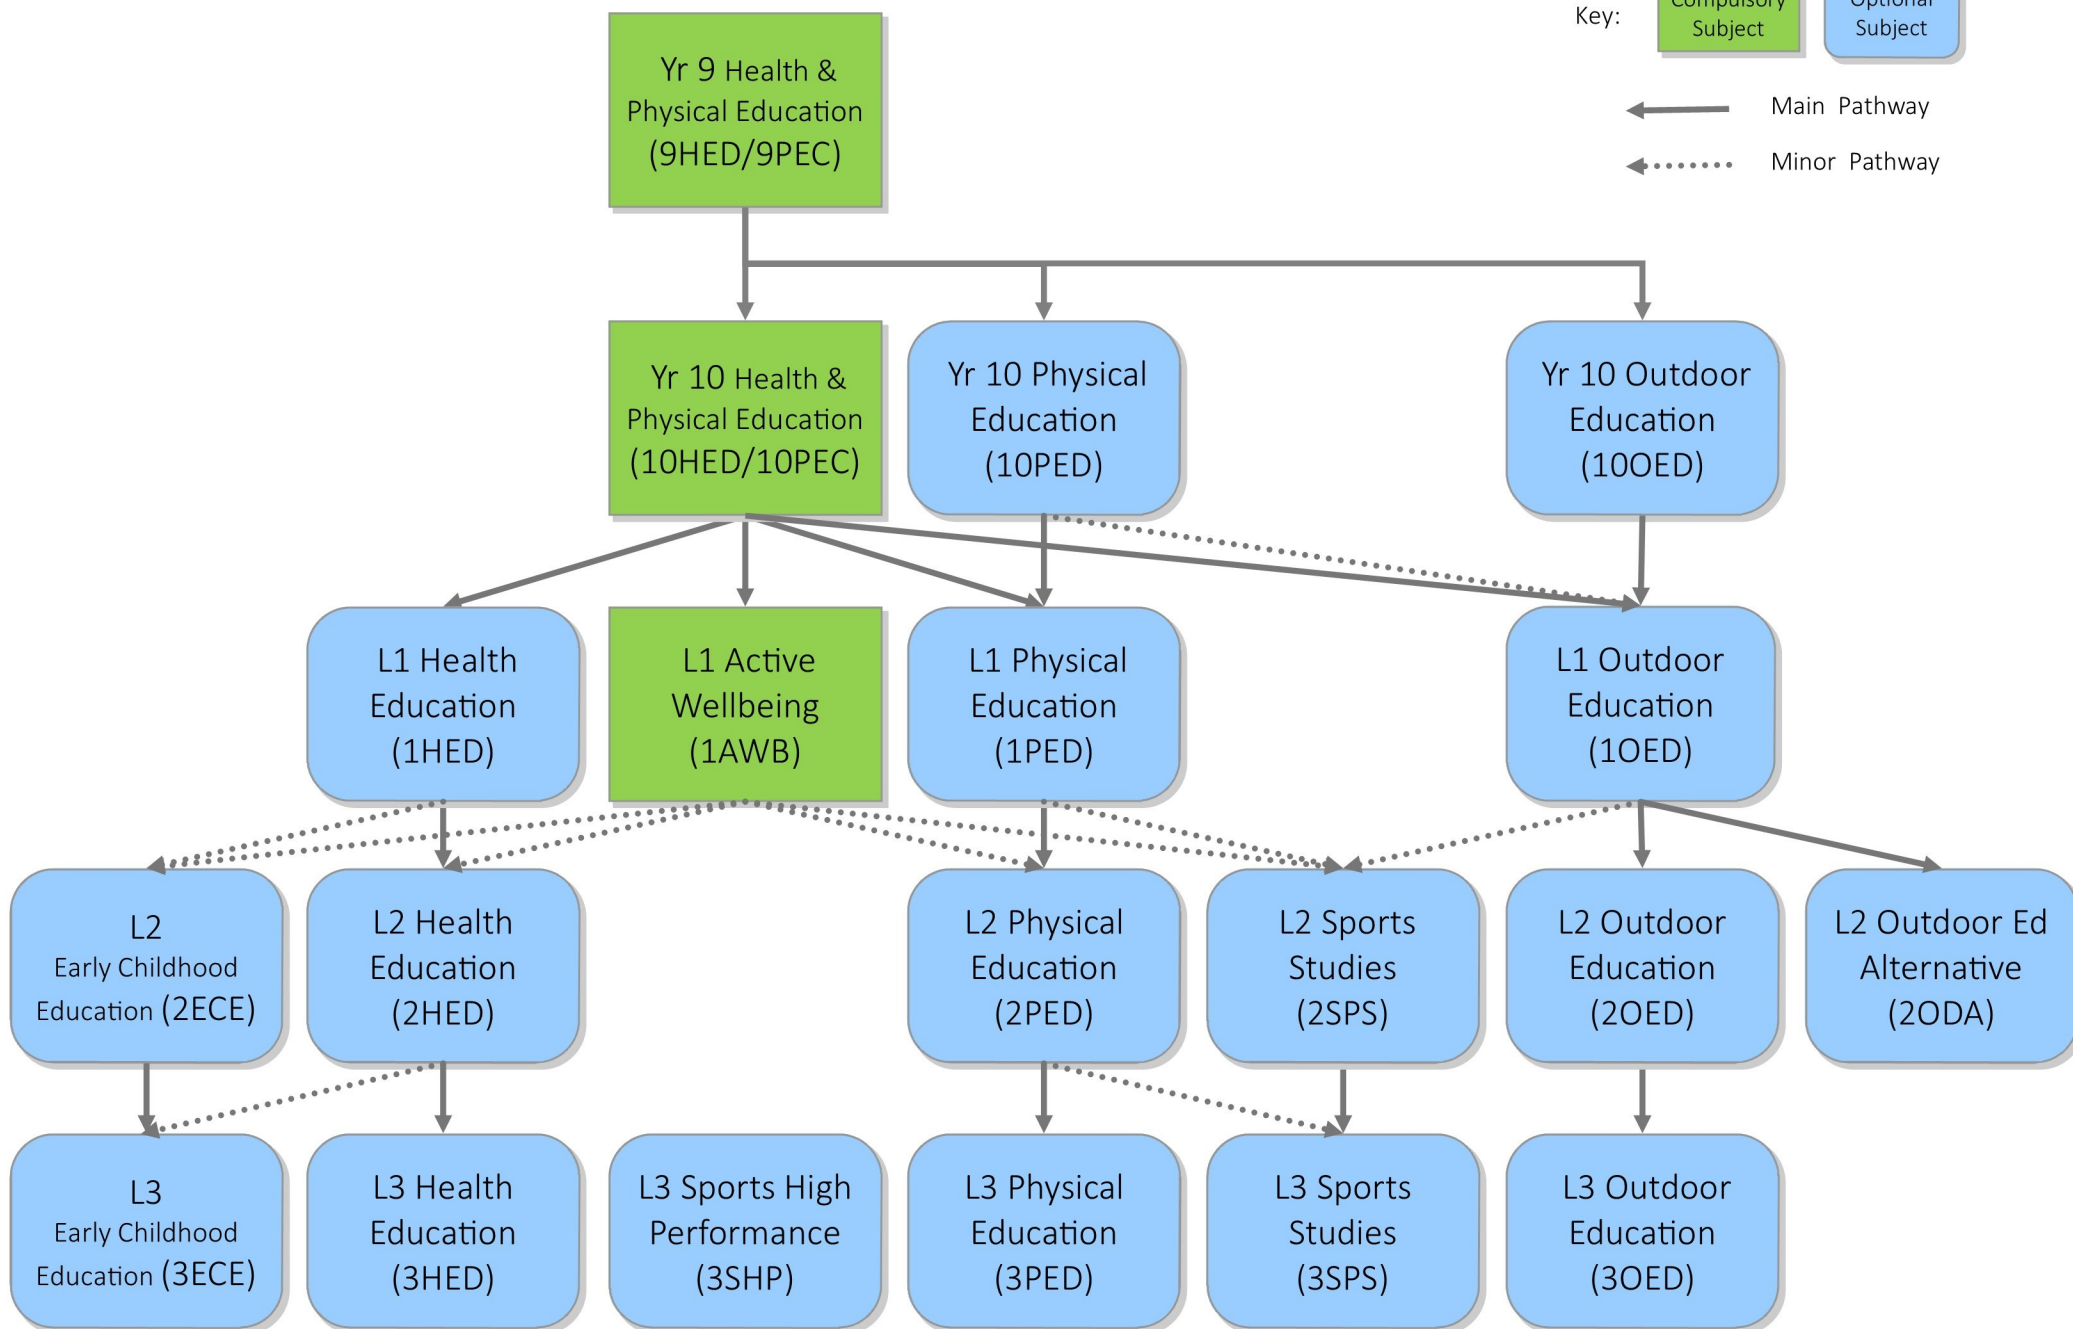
Key: Compulsory Subject Optional Subject

Main Pathway

Minor Pathway

Yr 9 Health & Physical Education (9HED/9PEC)

Yr 10 Health & Physical Education (10HED/10PEC)

Yr 10 Physical Education (10PED)

Yr 10 Outdoor Education (10OED)

L1 Health Education (1HED)

L1 Active Wellbeing (1AWB)

L1 Physical Education (1PED)

L1 Outdoor Education (1OED)

L2 Early Childhood Education (2ECE)

L2 Health Education (2HED)

L2 Physical Education (2PED)

L2 Sports Studies (2SPS)

L2 Outdoor Education (2OED)

L2 Outdoor Ed Alternative (2ODA)

L3 Early Childhood Education (3ECE)

L3 Health Education (3HED)

L3 Sports High Performance (3SHP)

L3 Physical Education (3PED)

L3 Sports Studies (3SPS)

L3 Outdoor Education (3OED)